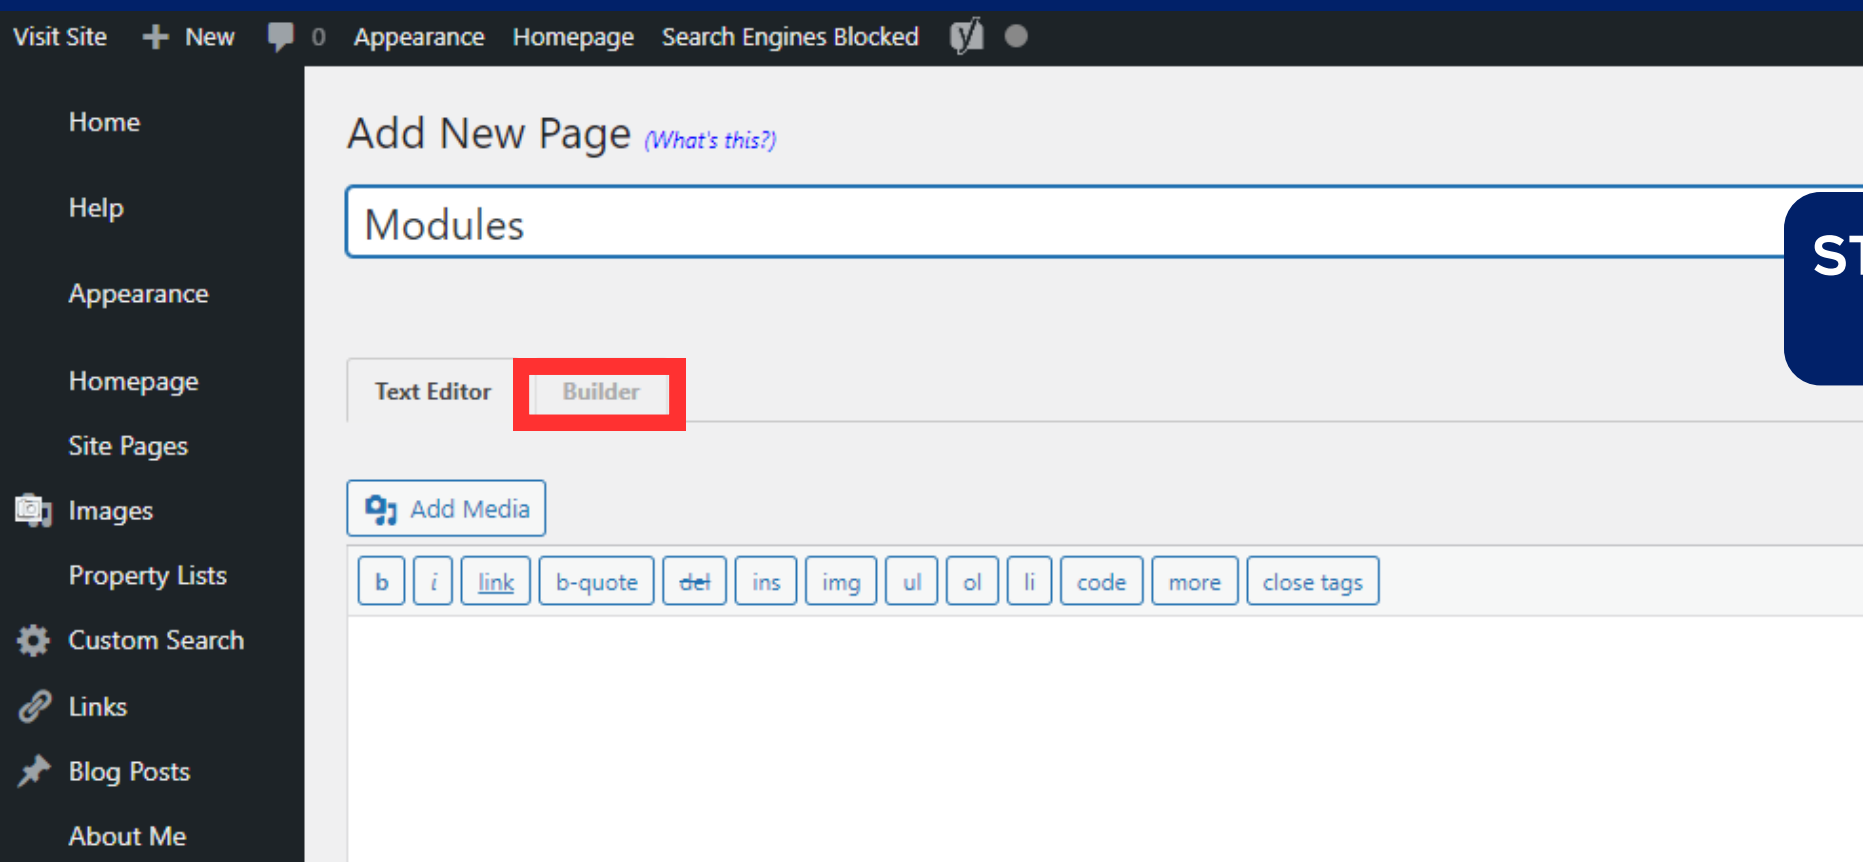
Visit Site + New 0 Appearance Homepage Search Engines Blocked

Home

Help

Appearance

Homepage

Site Pages

Images

Property Lists

Custom Search

Links

Blog Posts

About Me

Add New Page (What's this?)

Modules

ST

Text Editor Builder

Add Media

b i link b-quote del ins img ul ol li code more close tags